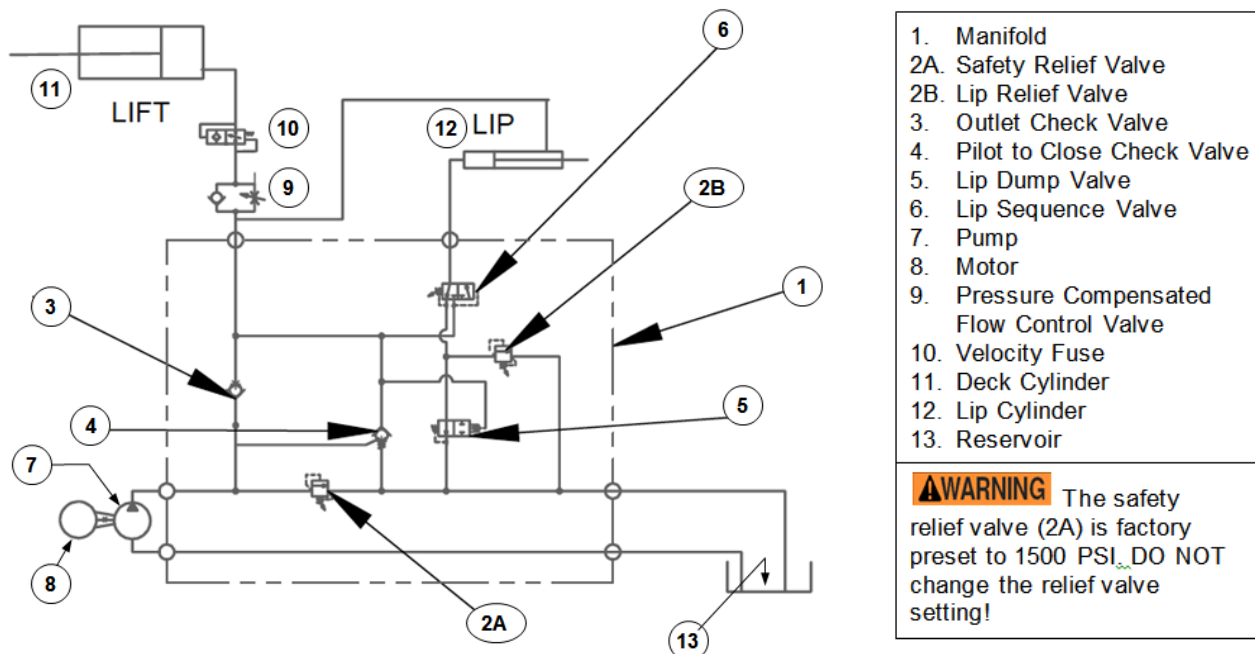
11

LIFT

10

9

6

12 LIP

2B

1

3

4

5

7

8

2A

13

1. Manifold
2A. Safety Relief Valve
2B. Lip Relief Valve
3. Outlet Check Valve
4. Pilot to Close Check Valve
5. Lip Dump Valve
6. Lip Sequence Valve
7. Pump
8. Motor
9. Pressure Compensated Flow Control Valve
10. Velocity Fuse
11. Deck Cylinder
12. Lip Cylinder
13. Reservoir

⚠WARNING The safety relief valve (2A) is factory preset to 1500 PSI. DO NOT change the relief valve setting!